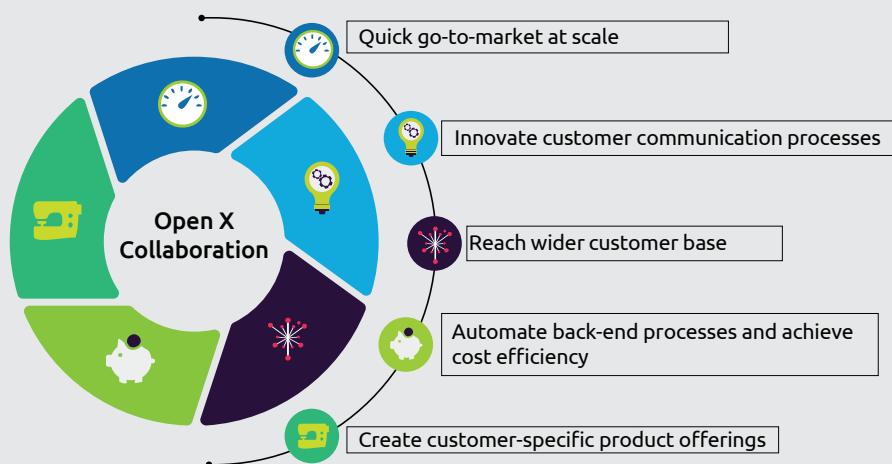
Open X Collaboration

Quick go-to-market at scale

Innovate customer communication processes

Reach wider customer base

Automate back-end processes and achieve cost efficiency

Create customer-specific product offerings